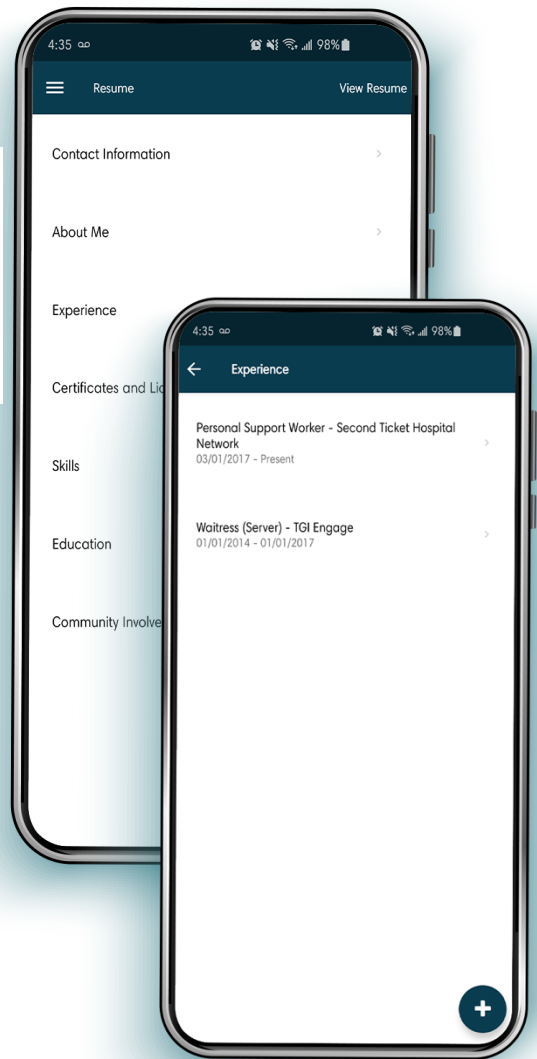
4:35 ᴏᴏ 98%

Resume

View Resume

Contact Information

About Me

Experience

Certificates and Lic

Skills

Education

Community Involve

4:35 ᴏᴏ 98%

Experience

Personal Support Worker - Second Ticket Hospital Network
03/01/2017 - Present

Waitress (Server) - TGI Engage
01/01/2014 - 01/01/2017

+